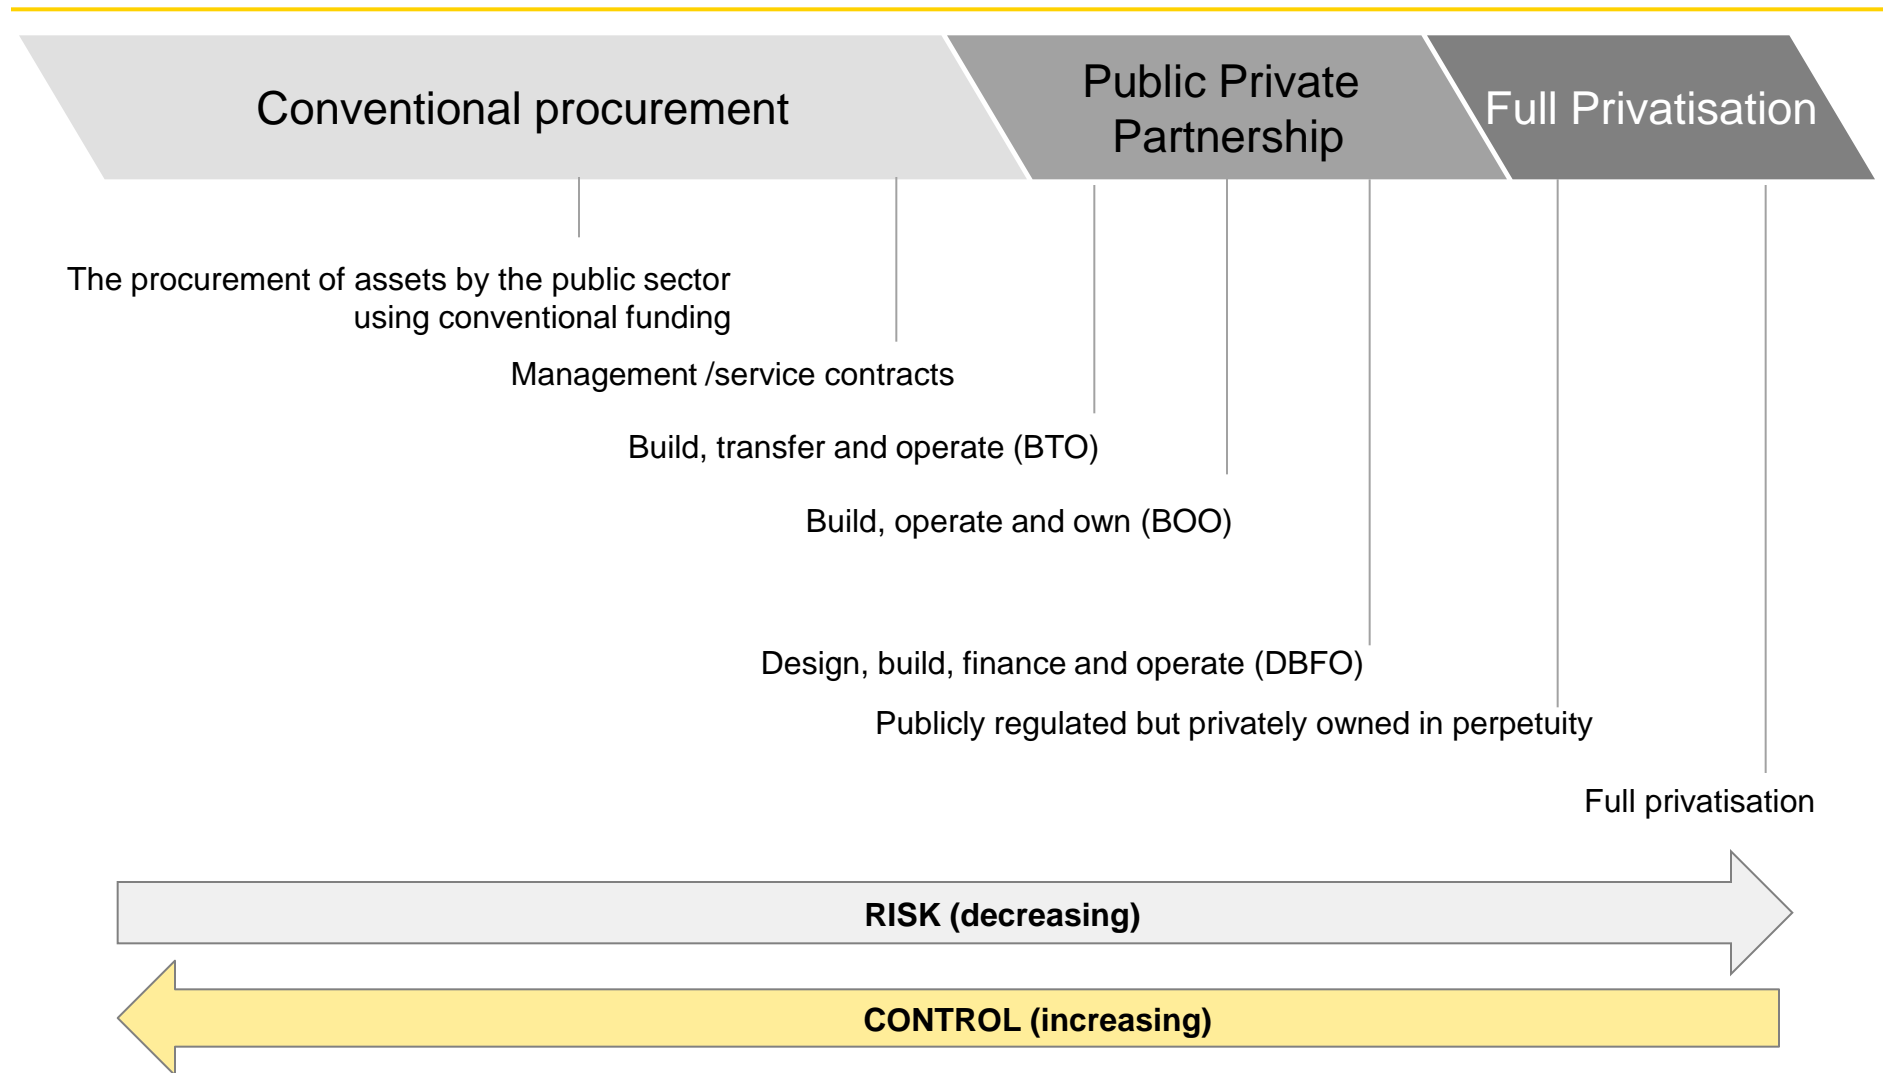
Conventional procurement

Public Private Partnership

Full Privatisation

The procurement of assets by the public sector using conventional funding

Management /service contracts

Build, transfer and operate (BTO)

Build, operate and own (BOO)

Design, build, finance and operate (DBFO)

Publicly regulated but privately owned in perpetuity

Full privatisation

RISK (decreasing)

CONTROL (increasing)